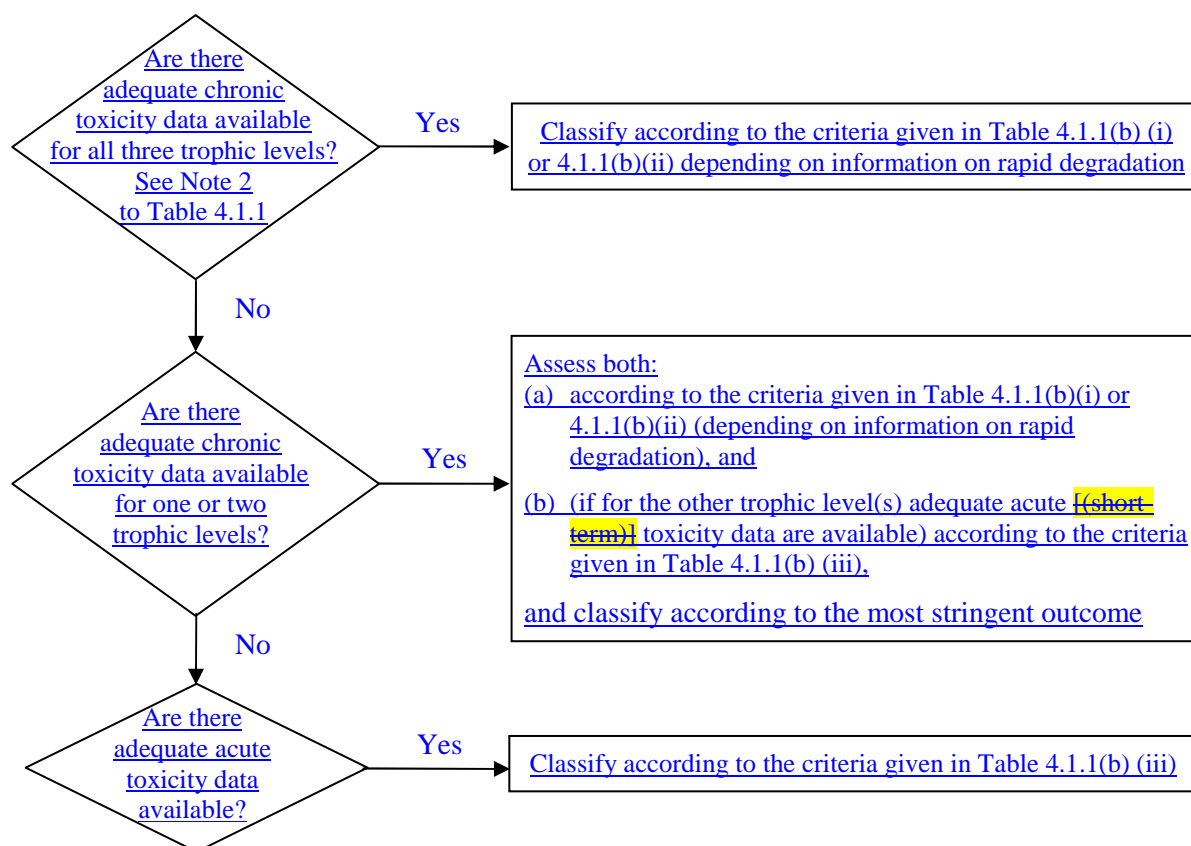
Are there adequate chronic toxicity data available for all three trophic levels? See Note 2 to Table 4.1.1

Yes

Classify according to the criteria given in Table 4.1.1(b) (i) or 4.1.1(b)(ii) depending on information on rapid degradation

No

Are there adequate chronic toxicity data available for one or two trophic levels?

Yes

Assess both:

(a) according to the criteria given in Table 4.1.1(b)(i) or 4.1.1(b)(ii) (depending on information on rapid degradation), and

(b) (if for the other trophic level(s) adequate acute [(short-term)] toxicity data are available) according to the criteria given in Table 4.1.1(b) (iii),

and classify according to the most stringent outcome

No

Are there adequate acute toxicity data available?

Yes

Classify according to the criteria given in Table 4.1.1(b) (iii)